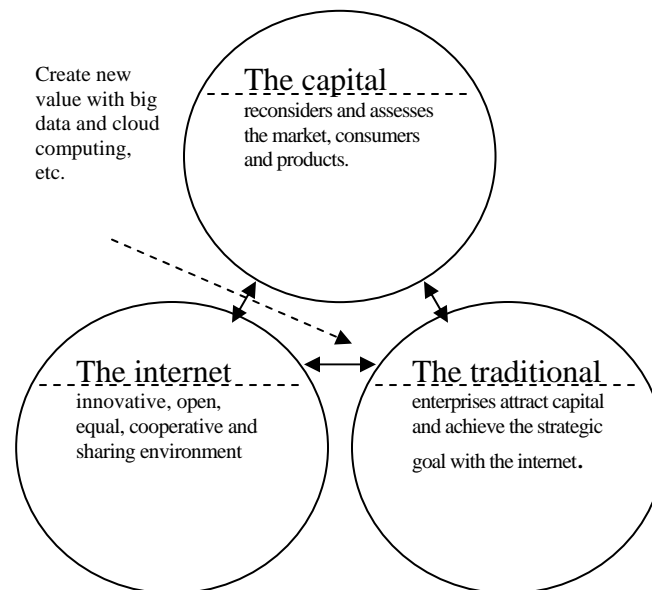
Create new value with big data and cloud computing, etc.

The capital
reconsiders and assesses the market, consumers and products.

The internet
innovative, open, equal, cooperative and sharing environment

The traditional
enterprises attract capital and achieve the strategic goal with the internet.